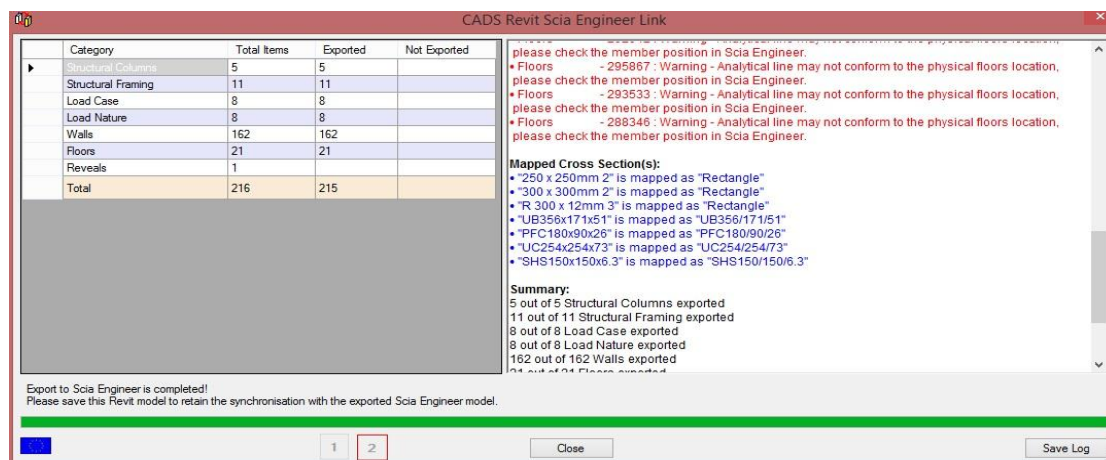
CADS Revit Scia Engineer Link

| | Category | Total Items | Exported | Not Exported |
|---|---|---|---|---|
| ▸ | Structural Columns | 5 | 5 | |
| | Structural Framing | 11 | 11 | |
| | Load Case | 8 | 8 | |
| | Load Nature | 8 | 8 | |
| | Walls | 162 | 162 | |
| | Floors | 21 | 21 | |
| | Reveals | 1 | | |
| | Total | 216 | 215 | |

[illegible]
please check the member position in Scia Engineer.
• Floors - 295867 : Warning - Analytical line may not conform to the physical floors location, please check the member position in Scia Engineer.
• Floors - 293533 : Warning - Analytical line may not conform to the physical floors location, please check the member position in Scia Engineer.
• Floors - 288346 : Warning - Analytical line may not conform to the physical floors location, please check the member position in Scia Engineer.

Mapped Cross Section(s):
• "250 x 250mm 2" is mapped as "Rectangle"
• "300 x 300mm 2" is mapped as "Rectangle"
• "R 300 x 12mm 3" is mapped as "Rectangle"
• "UB356x171x51" is mapped as "UB356/171/51"
• "PFC180x90x26" is mapped as "PFC180/90/26"
• "UC254x254x73" is mapped as "UC254/254/73"
• "SHS150x150x6.3" is mapped as "SHS150/150/6.3"

Summary:
5 out of 5 Structural Columns exported
11 out of 11 Structural Framing exported
8 out of 8 Load Case exported
8 out of 8 Load Nature exported
162 out of 162 Walls exported
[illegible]

Export to Scia Engineer is completed!
Please save this Revit model to retain the synchronisation with the exported Scia Engineer model.

1 2

Close

Save Log